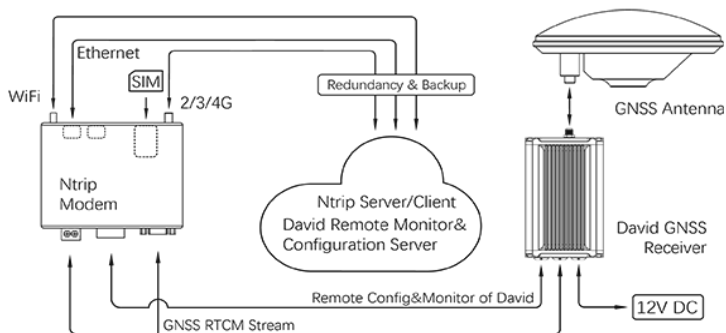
Ethernet

WiFi

SIM

2/3/4G

Redundancy & Backup

GNSS Antenna

Ntrip Modem

Ntrip Server/Client
David Remote Monitor&
Configuration Server

David GNSS Receiver

Remote Config&Monitor of David

12V DC

GNSS RTCM Stream